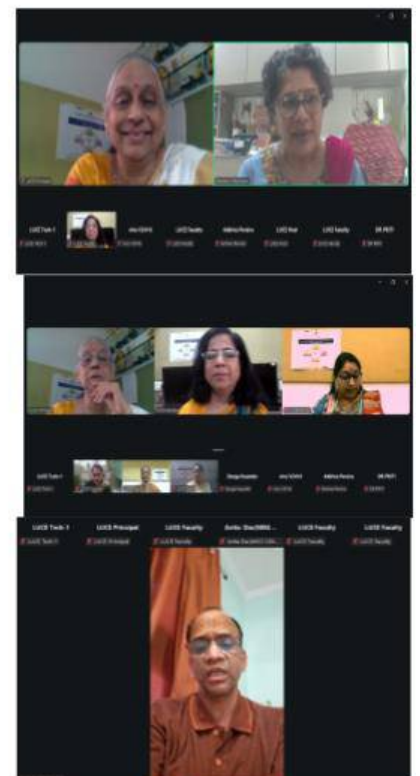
LUCE Tech 1 Anu VOHA LUCE Faculty Aditna Pereira LUCE Hod LUCE Faculty DR PRIT

LUCE Tech 1 Anu VOHA Aditna Pereira DR PRIT

LUCE Tech 1 LUCE Principal LUCE Faculty Sunita Diaz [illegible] LUCE Faculty LUCE Faculty